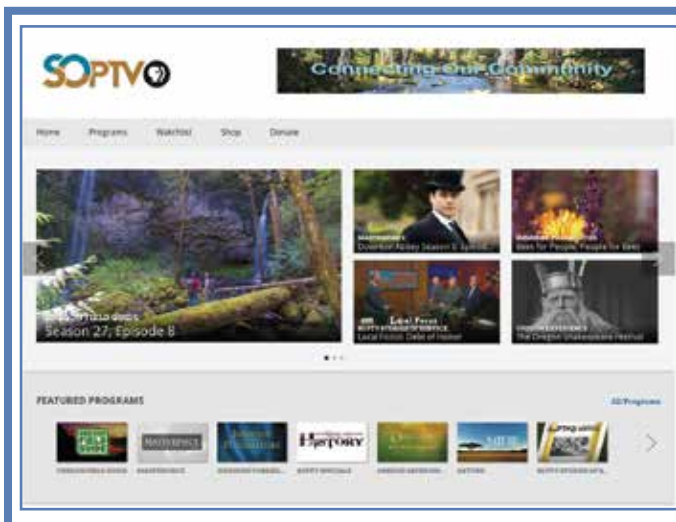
SOPTV

Connecting Our Community

Home Programs Watchlist Shop Donate

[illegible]
Season 27, Episode 8

MASTERPIECE
Downton Abbey Season 6 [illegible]

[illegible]
Bees for People, People for Bees

SOPTV STORIES OF SERVICE
Local Focus: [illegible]

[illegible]
The Oregon Shakespeare Festival

FEATURED PROGRAMS

All Programs

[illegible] MASTERPIECE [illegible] SOPTV SPECIALS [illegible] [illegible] SOPTV STORIES OF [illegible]